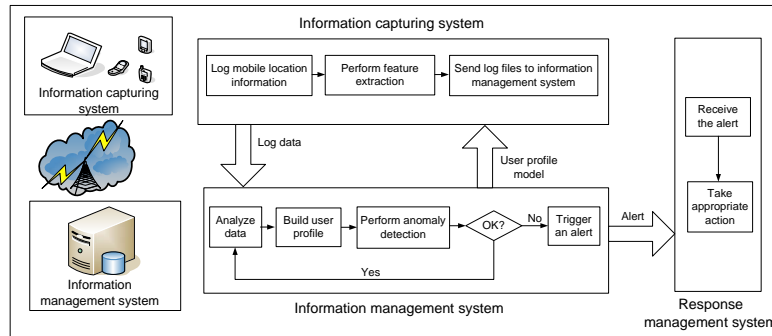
Information capturing system

Information capturing system

Log mobile location information

Perform feature extraction

Send log files to information management system

Log data

User profile model

Information management system

Analyze data

Build user profile

Perform anomaly detection

OK?

No

Trigger an alert

Yes

Alert

Information management system

Receive the alert

Take appropriate action

Response management system